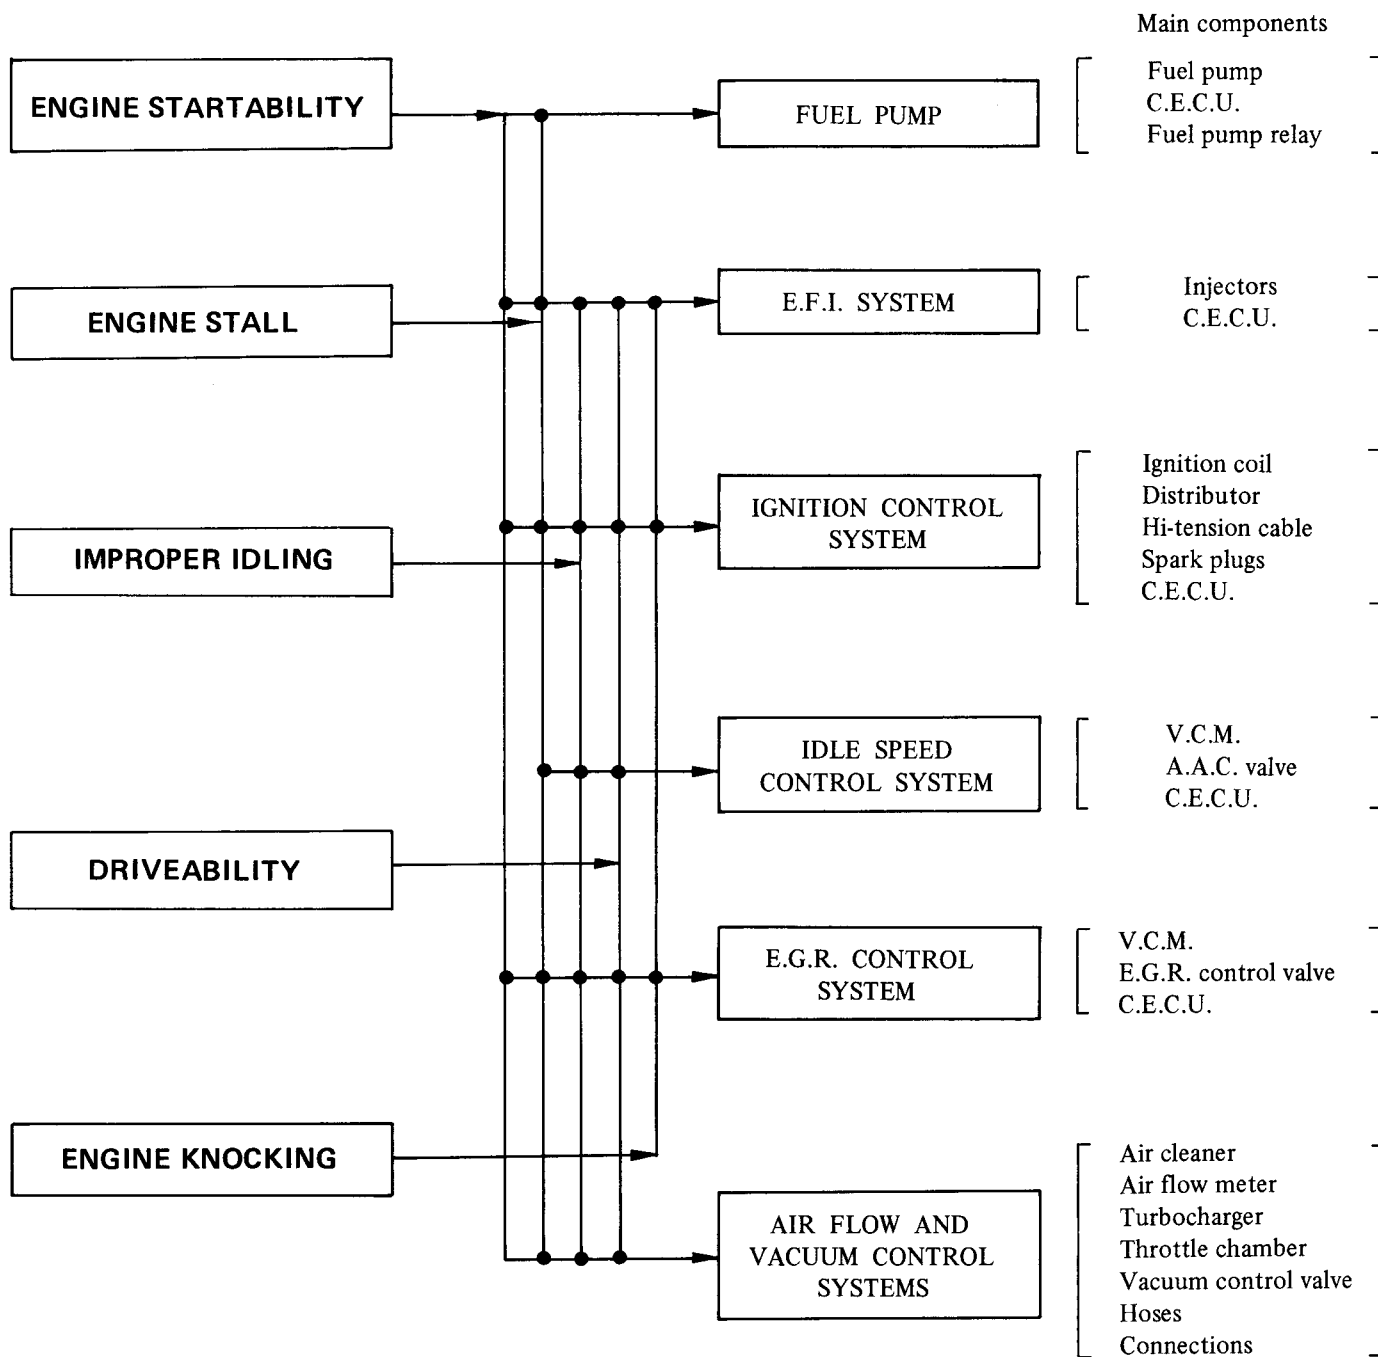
Main components

ENGINE STARTABILITY

FUEL PUMP

Fuel pump
C.E.C.U.
Fuel pump relay

ENGINE STALL

E.F.I. SYSTEM

Injectors
C.E.C.U.

IGNITION CONTROL SYSTEM

Ignition coil
Distributor
Hi-tension cable
Spark plugs
C.E.C.U.

IMPROPER IDLING

IDLE SPEED CONTROL SYSTEM

V.C.M.
A.A.C. valve
C.E.C.U.

DRIVEABILITY

E.G.R. CONTROL SYSTEM

V.C.M.
E.G.R. control valve
C.E.C.U.

ENGINE KNOCKING

AIR FLOW AND VACUUM CONTROL SYSTEMS

Air cleaner
Air flow meter
Turbocharger
Throttle chamber
Vacuum control valve
Hoses
Connections